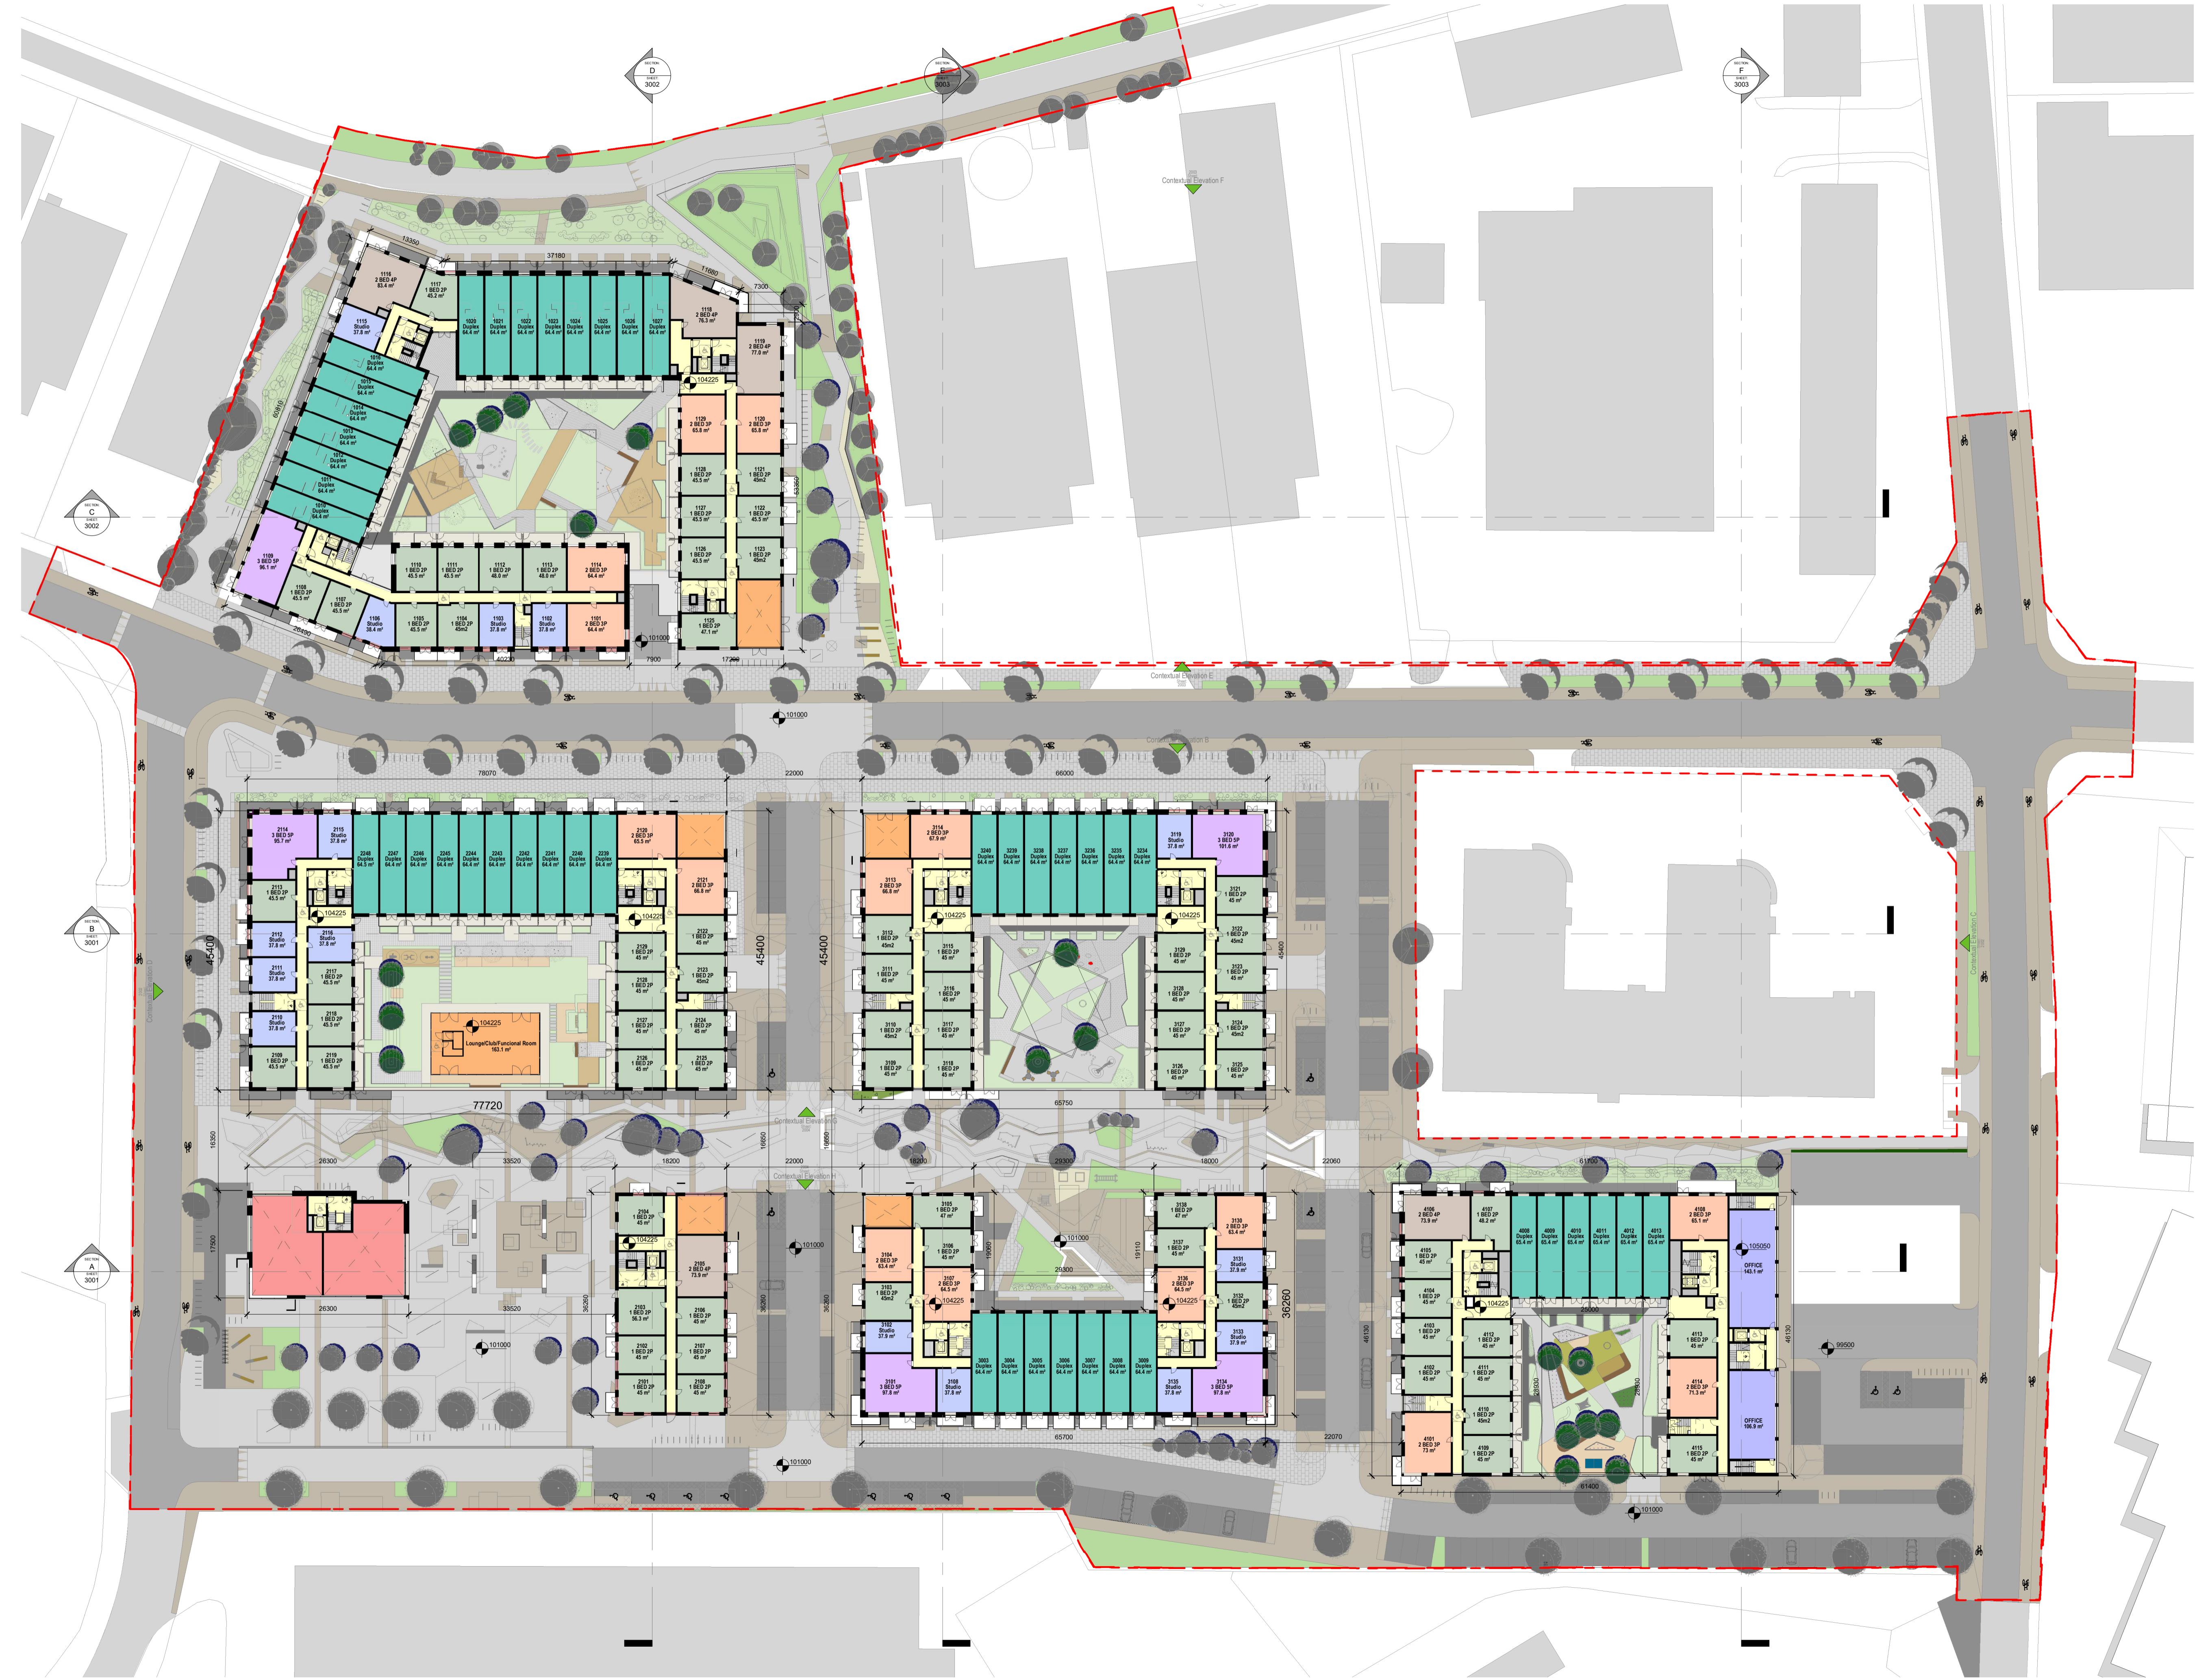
SECTION
D
SHEET
3002

SECTION
E
SHEET
3003

SECTION
F
SHEET
3003

SECTION
C
SHEET
3002

SECTION
B
SHEET
3001

SECTION
A
SHEET
3001

Contextual Elevation F

Contextual Elevation E

Contextual Elevation B

Contextual Elevation C

Contextual Elevation H

13350
37180
11680
7300
1116 2 BED 4P 83.4 m²
1117 1 BED 2P 45.2 m²
1115 Studio 37.8 m²
1020 Duplex 64.4 m²
1021 Duplex 64.4 m²
1022 Duplex 64.4 m²
1023 Duplex 64.4 m²
1024 Duplex 64.4 m²
1025 Duplex 64.4 m²
1026 Duplex 64.4 m²
1027 Duplex 64.4 m²
1118 2 BED 4P 76.3 m²
1119 2 BED 4P 77.9 m²
104225
1016 Duplex 64.4 m²
1015 Duplex 64.4 m²
1014 Duplex 64.4 m²
1013 Duplex 64.4 m²
1012 Duplex 64.4 m²
1011 Duplex 64.4 m²
1010 Duplex 64.4 m²
1129 2 BED 3P 63.8 m²
1120 2 BED 3P 65.8 m²
1128 1 BED 2P 45.5 m²
1121 1 BED 2P 45m2
1127 1 BED 2P 45.5 m²
1122 1 BED 2P 45.5 m²
1126 1 BED 2P 45.5 m²
1123 1 BED 2P 45m2
1109 3 BED 5P 96.1 m²
1110 1 BED 2P 45.5 m²
1111 1 BED 2P 45.5 m²
1112 1 BED 2P 48.0 m²
1113 1 BED 2P 48.0 m²
1114 2 BED 3P 64.4 m²
1108 1 BED 2P 45.5 m²
1107 1 BED 2P 45.5 m²
1106 Studio 38.4 m²
1105 1 BED 2P 45.5 m²
1104 1 BED 2P 45m2
1103 Studio 37.8 m²
1102 Studio 37.8 m²
1101 2 BED 3P 64.4 m²
1125 1 BED 2P 47.1 m²
101000
40230
7900
17200
69810
53360
101000
78070
22000
66000

2114 3 BED 5P 95.7 m²
2115 Studio 37.8 m²
2248 Duplex 64.5 m²
2247 Duplex 64.4 m²
2246 Duplex 64.4 m²
2245 Duplex 64.4 m²
2244 Duplex 64.4 m²
2243 Duplex 64.4 m²
2242 Duplex 64.4 m²
2241 Duplex 64.4 m²
2240 Duplex 64.4 m²
2239 Duplex 64.4 m²
2120 2 BED 3P 65.5 m²
2121 2 BED 3P 66.8 m²
2113 1 BED 2P 45.5 m²
104225
2112 Studio 37.8 m²
2116 Studio 37.8 m²
2111 Studio 37.8 m²
2117 1 BED 2P 45.5 m²
2110 Studio 37.8 m²
2118 1 BED 2P 45.5 m²
2109 1 BED 2P 45.3 m²
2119 1 BED 2P 45.3 m²
104225
Lounge/Club/Funcional Room 163.1 m²
2129 1 BED 2P 45 m²
2122 1 BED 2P 45 m²
2128 1 BED 2P 45 m²
2123 1 BED 2P 45m2
2127 1 BED 2P 45 m²
2124 1 BED 2P 45 m²
2126 1 BED 2P 45 m²
2125 1 BED 2P 45 m²
45400
45400
45400
77720

3114 2 BED 3P 67.9 m²
3240 Duplex 64.4 m²
3239 Duplex 64.4 m²
3238 Duplex 64.4 m²
3237 Duplex 64.4 m²
3236 Duplex 64.4 m²
3235 Duplex 64.4 m²
3234 Duplex 64.4 m²
3119 Studio 37.8 m²
3120 3 BED 5P 101.6 m²
3113 2 BED 3P 66.8 m²
104225
104225
3121 1 BED 2P 45 m²
3112 1 BED 2P 45m2
3115 1 BED 2P 45 m²
3129 1 BED 2P 45 m²
3122 1 BED 2P 45m2
3111 1 BED 2P 45 m²
3116 1 BED 2P 45 m²
3128 1 BED 2P 45 m²
3123 1 BED 2P 45 m²
3110 1 BED 2P 45m2
3117 1 BED 2P 45 m²
3127 1 BED 2P 45 m²
3124 1 BED 2P 45m2
3109 1 BED 2P 45 m²
3118 1 BED 2P 45 m²
3126 1 BED 2P 45 m²
3125 1 BED 2P 45 m²
65750

16350
26300
33520
18200
16600
22000
16600
18200
29300
18000
22060
61100
17500
26300
33520
36260
36260
36260

2104 1 BED 2P 45 m²
104225
2105 2 BED 4P 73.9 m²
2103 1 BED 2P 56.3 m²
2106 1 BED 2P 45 m²
2102 1 BED 2P 45 m²
2107 1 BED 2P 45 m²
2101 1 BED 2P 45 m²
2108 1 BED 2P 45 m²
101000
101000

3105 1 BED 2P 47 m²
3106 1 BED 2P 45 m²
3104 2 BED 3P 63.4 m²
3107 2 BED 3P 64.5 m²
3103 1 BED 2P 45m2
104225
3102 Studio 37.9 m²
3003 Duplex 64.4 m²
3004 Duplex 64.4 m²
3005 Duplex 64.4 m²
3006 Duplex 64.4 m²
3007 Duplex 64.4 m²
3008 Duplex 64.4 m²
3009 Duplex 64.4 m²
3101 3 BED 5P 97.8 m²
3108 Studio 37.8 m²
3135 Studio 37.8 m²
3134 3 BED 5P 97.8 m²
3138 1 BED 2P 47 m²
3130 2 BED 3P 63.4 m²
3137 1 BED 2P 45 m²
3131 Studio 37.9 m²
3136 2 BED 3P 64.5 m²
104225
3132 1 BED 2P 45m2
3133 Studio 37.9 m²
101000
19000
29300
19110
65700
22070

4106 2 BED 4P 73.9 m²
4107 1 BED 2P 48.2 m²
4008 Duplex 65.4 m²
4009 Duplex 65.4 m²
4010 Duplex 65.4 m²
4011 Duplex 65.4 m²
4012 Duplex 65.4 m²
4013 Duplex 65.4 m²
4108 2 BED 3P 65.1 m²
105050
OFFICE 143.1 m²
4105 1 BED 2P 45 m²
4104 1 BED 2P 45 m²
104225
28000
4103 1 BED 2P 45 m²
4112 1 BED 2P 45 m²
4113 1 BED 2P 45 m²
4102 1 BED 2P 45 m²
4111 1 BED 2P 45 m²
4114 2 BED 3P 71.3 m²
OFFICE 106.9 m²
4110 1 BED 2P 45m2
4101 2 BED 3P 73 m²
4109 1 BED 2P 45 m²
4115 1 BED 2P 45 m²
46130
46130
28000
28000
61400
99500
101000
101000